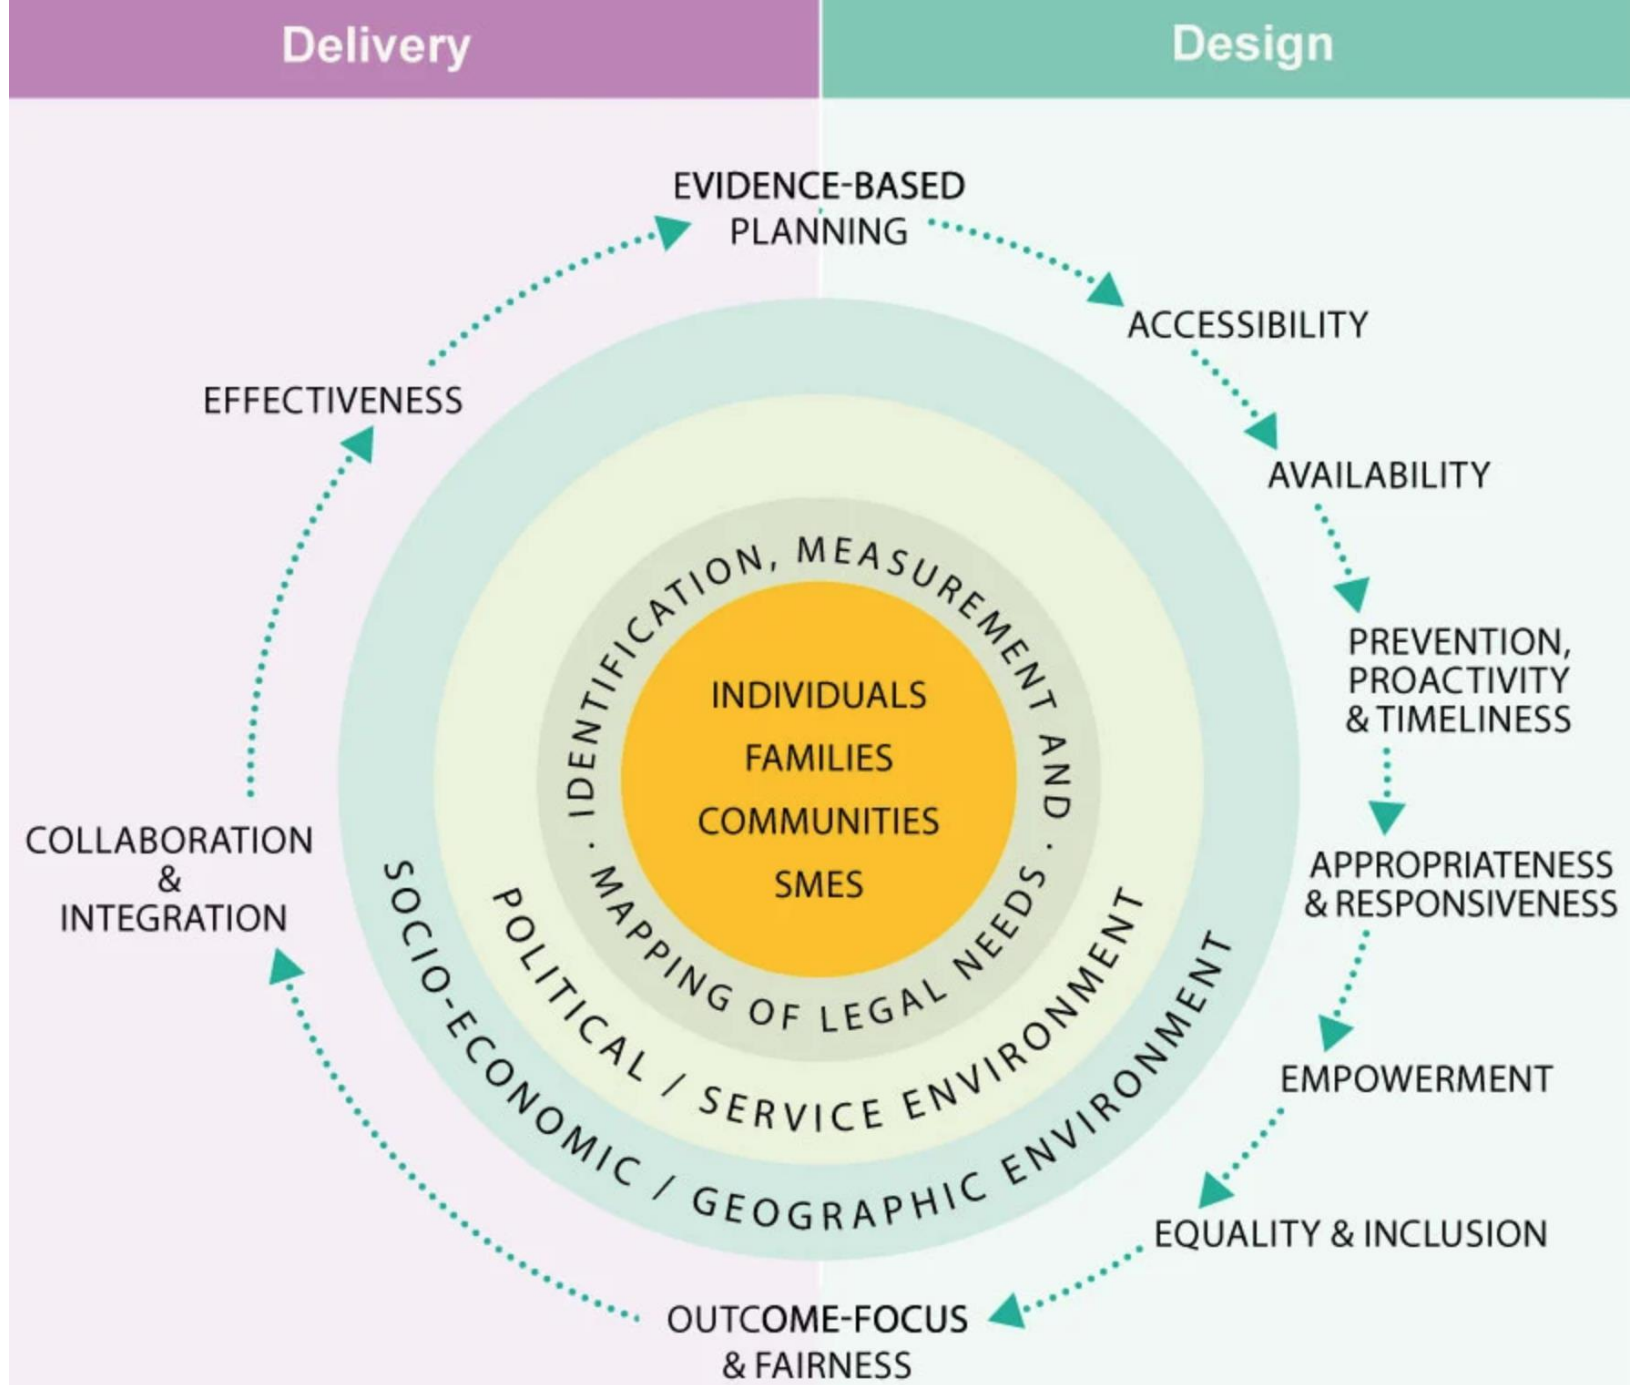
Delivery

Design

EVIDENCE-BASED PLANNING

ACCESSIBILITY

AVAILABILITY

PREVENTION, PROACTIVITY & TIMELINESS

APPROPRIATENESS & RESPONSIVENESS

EMPOWERMENT

EQUALITY & INCLUSION

OUTCOME-FOCUS & FAIRNESS

COLLABORATION & INTEGRATION

EFFECTIVENESS

IDENTIFICATION, MEASUREMENT AND · MAPPING OF LEGAL NEEDS ·

INDIVIDUALS

FAMILIES

COMMUNITIES

SMES

POLITICAL / SERVICE ENVIRONMENT

SOCIO-ECONOMIC / GEOGRAPHIC ENVIRONMENT